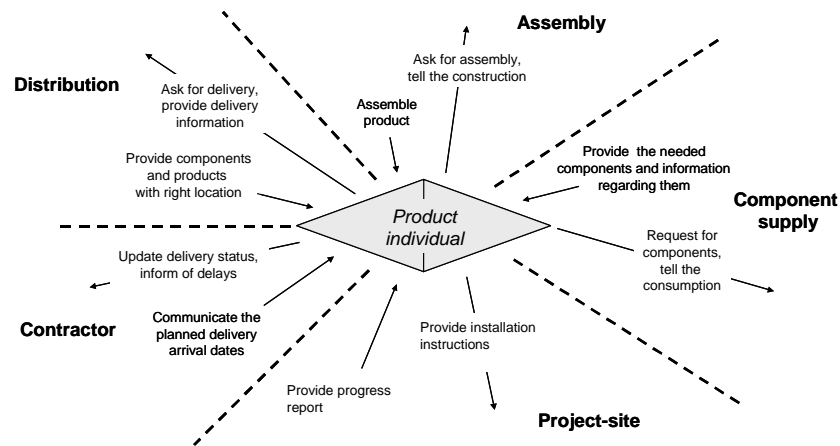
Assembly

Distribution

Ask for delivery, provide delivery information

Ask for assembly, tell the construction

Assemble product

Provide components and products with right location

Provide the needed components and information regarding them

Product individual

Component supply

Update delivery status, inform of delays

Request for components, tell the consumption

Communicate the planned delivery arrival dates

Contractor

Provide installation instructions

Provide progress report

Project-site